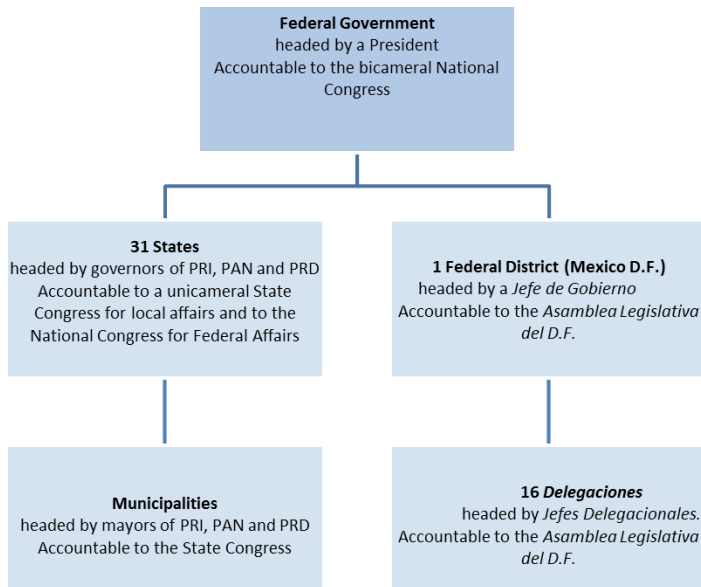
Federal Government
headed by a President
Accountable to the bicameral National Congress

31 States
headed by governors of PRI, PAN and PRD
Accountable to a unicameral State Congress for local affairs and to the National Congress for Federal Affairs

1 Federal District (Mexico D.F.)
headed by a Jefe de Gobierno
Accountable to the Asamblea Legislativa del D.F.

Municipalities
headed by mayors of PRI, PAN and PRD
Accountable to the State Congress

16 Delegaciones
headed by Jefes Delegacionales.
Accountable to the Asamblea Legislativa del D.F.